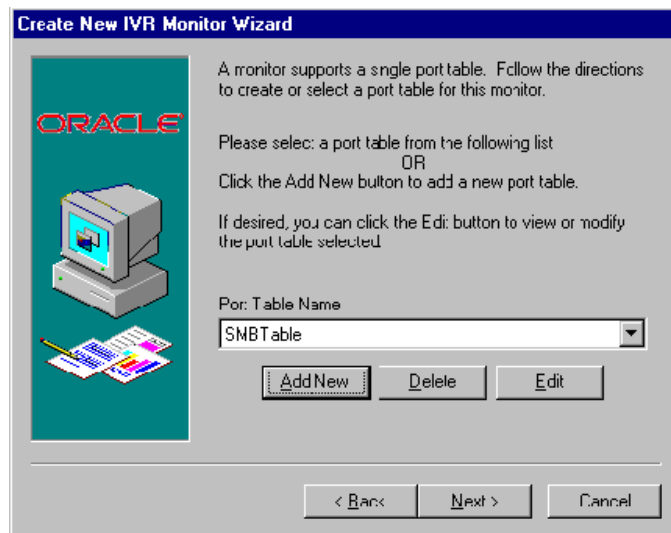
Create New IVR Monitor Wizard

ORACLE

A monitor supports a single port table. Follow the directions to create or select a port table for this monitor.

Please select a port table from the following list
OR
Click the Add New button to add a new port table.

If desired, you can click the Edit button to view or modify the port table selected.

Port Table Name

SMBTable

Add New

Delete

Edit

< Back

Next >

Cancel